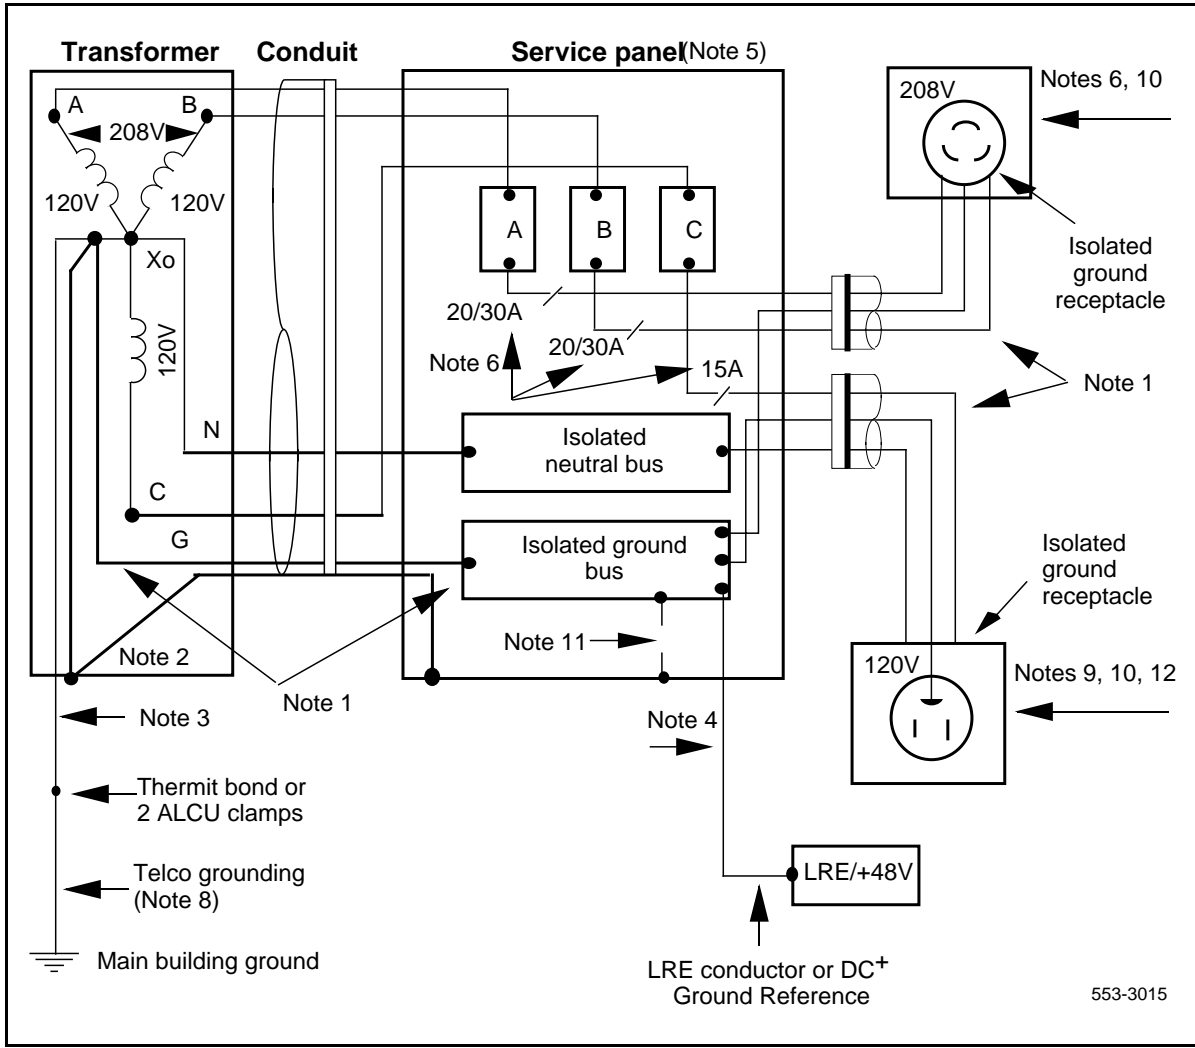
Transformer
Conduit
Service panel (Note 5)
A
B
208V
120V
120V
Xo
120V
N
C
G
Note 2
A
B
C
20/30A
20/30A
Note 6
15A
Isolated neutral bus
Isolated ground bus
Note 11
208V
Notes 6, 10
Isolated ground receptacle
Note 1
Isolated ground receptacle
120V
Notes 9, 10, 12
Note 1
Note 3
Note 4
Thermit bond or 2 ALCU clamps
Telco grounding (Note 8)
Main building ground
LRE/+48V
LRE conductor or DC$^+$ Ground Reference
553-3015